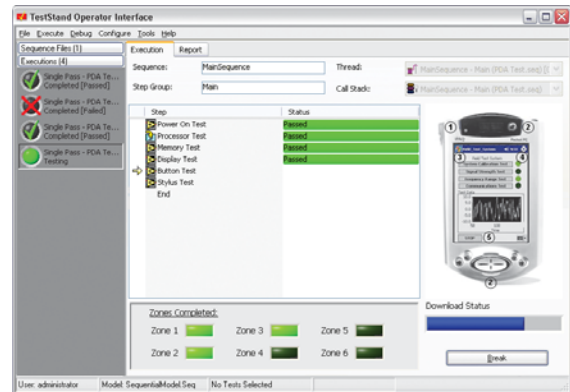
TestStand Operator Interface

File Execute Debug Configure Tools Help

Sequence Files (1)
Executions (4)

Single Pass - PDA Te... Completed [Passed]
Single Pass - PDA Te... Completed [Failed]
Single Pass - PDA Te... Completed [Passed]
Single Pass - PDA Te... Testing

Execution Report

Sequence: MainSequence
Thread: MainSequence - Main (PDA Test.seq)
Step Group: Main
Call Stack: MainSequence - Main (PDA Test.seq)

| Step | Status |
|---|---|
| Power On Test | Passed |
| Processor Test | Passed |
| Memory Test | Passed |
| Display Test | Passed |
| Button Test | |
| Stylus Test | |
| End | |

1 2 3 4 5 2

Zones Completed:
Zone 1 Zone 3 Zone 5
Zone 2 Zone 4 Zone 6

Download Status

Break

User: administrator Model: SequentialModel.Seq No Tests Selected